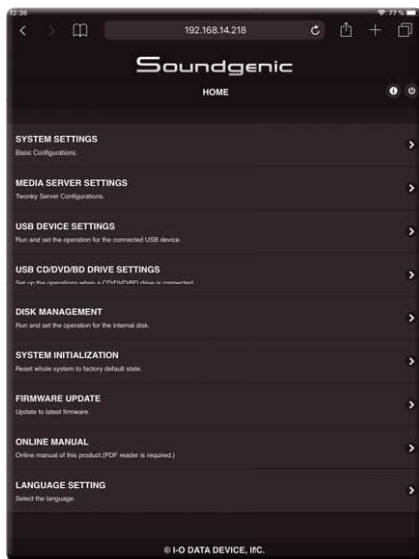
12:36

77%

192.168.14.218

Soundgenic

HOME

SYSTEM SETTINGS
Basic Configurations.

MEDIA SERVER SETTINGS
Twonky Server Configurations.

USB DEVICE SETTINGS
Run and set the operation for the connected USB device.

USB CD/DVD/BD DRIVE SETTINGS
Set up the operations when a CD/DVD/BD drive is connected.

DISK MANAGEMENT
Run and set the operation for the internal disk.

SYSTEM INITIALIZATION
Reset whole system to factory default state.

FIRMWARE UPDATE
Update to latest firmware.

ONLINE MANUAL
Online manual of this product.(PDF reader is required.)

LANGUAGE SETTING
Select the language.

© I-O DATA DEVICE, INC.